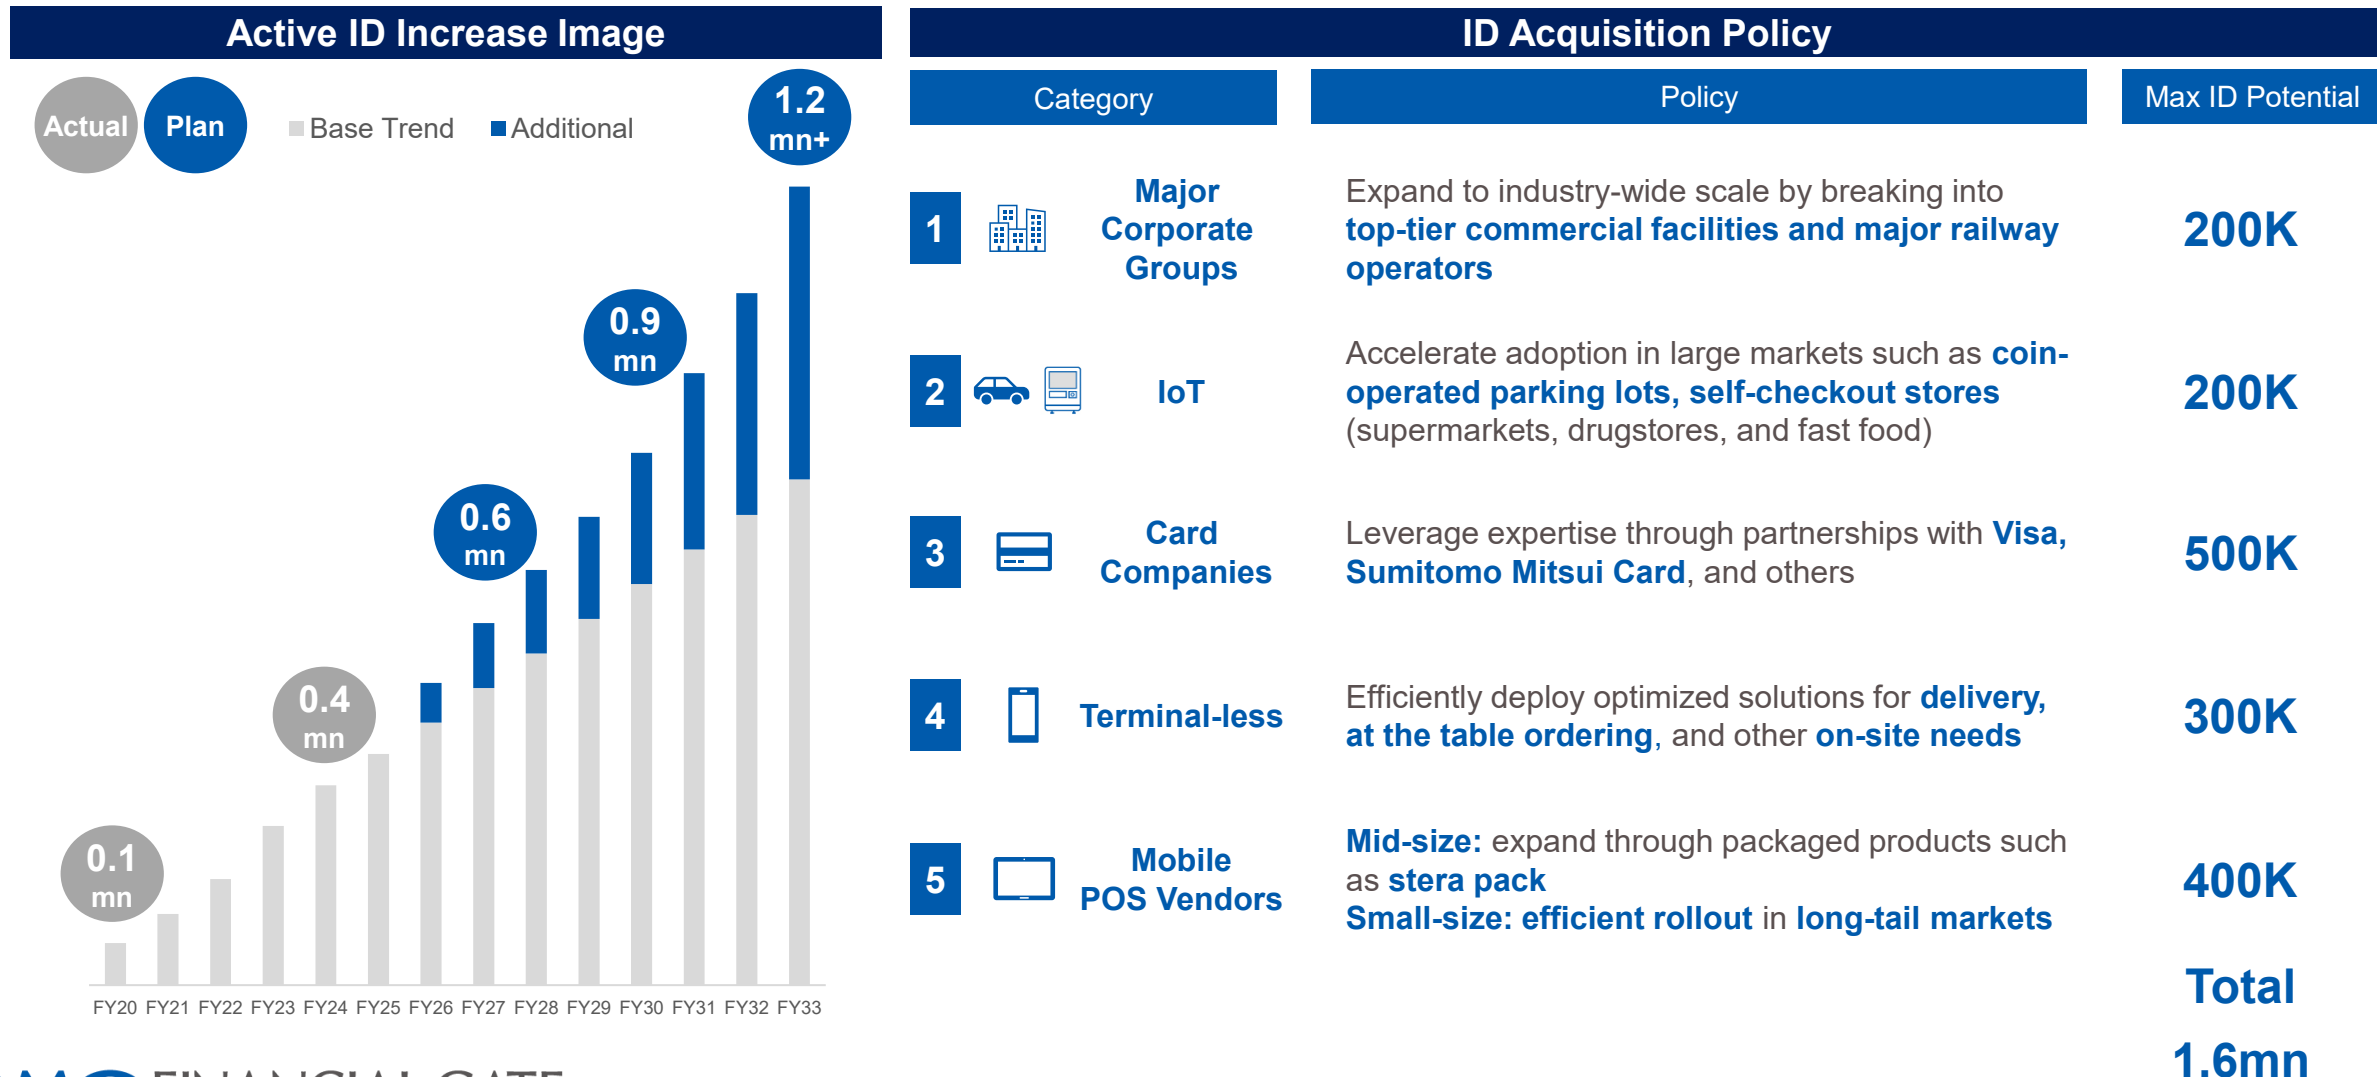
Active ID Increase Image

Actual Plan Base Trend Additional

1.2 mn+

0.9 mn

0.6 mn

0.4 mn

0.1 mn

FY20 FY21 FY22 FY23 FY24 FY25 FY26 FY27 FY28 FY29 FY30 FY31 FY32 FY33

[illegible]

ID Acquisition Policy

| Category | Policy | Max ID Potential |
|---|---|---|
| 1 Major Corporate Groups | Expand to industry-wide scale by breaking into top-tier commercial facilities and major railway operators | 200K |
| 2 IoT | Accelerate adoption in large markets such as coin-operated parking lots, self-checkout stores (supermarkets, drugstores, and fast food) | 200K |
| 3 Card Companies | Leverage expertise through partnerships with Visa, Sumitomo Mitsui Card, and others | 500K |
| 4 Terminal-less | Efficiently deploy optimized solutions for delivery, at the table ordering, and other on-site needs | 300K |
| 5 Mobile POS Vendors | Mid-size: expand through packaged products such as stera pack Small-size: efficient rollout in long-tail markets | 400K |

Total 1.6mn